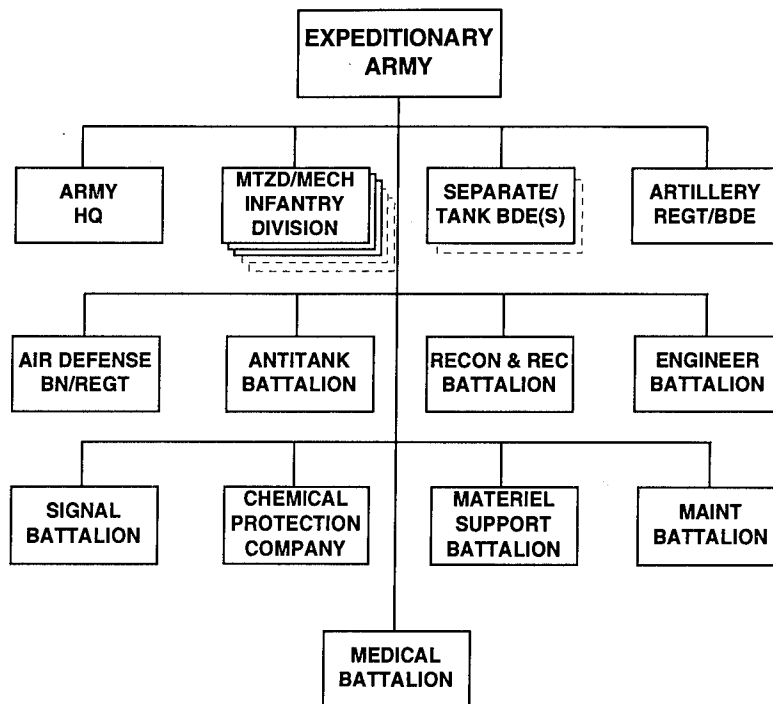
EXPEDITIONARY ARMY

ARMY HQ

MTZD/MECH INFANTRY DIVISION

SEPARATE/ TANK BDE(S)

ARTILLERY REGT/BDE

AIR DEFENSE BN/REGT

ANTITANK BATTALION

RECON & REC BATTALION

ENGINEER BATTALION

SIGNAL BATTALION

CHEMICAL PROTECTION COMPANY

MATERIEL SUPPORT BATTALION

MAINT BATTALION

MEDICAL BATTALION